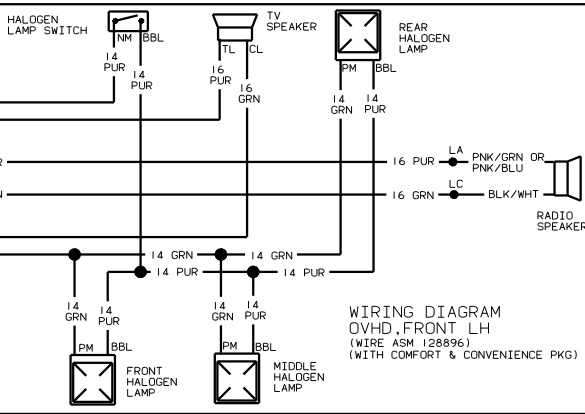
HALOGEN LAMP SWITCH

NM BBL

14 PUR

14 PUR

TV SPEAKER

TL CL

16 PUR

16 GRN

REAR HALOGEN LAMP

PM BBL

14 GRN

14 PUR

R

16 PUR

LA

PNK/GRN OR PNK/BLU

N

16 GRN

LC

BLK/WHT

RADIO SPEAKER

14 GRN

14 GRN

14 PUR

14 PUR

14 GRN

14 PUR

14 GRN

14 PUR

PM BBL

FRONT HALOGEN LAMP

PM BBL

MIDDLE HALOGEN LAMP

WIRING DIAGRAM
OVHD, FRONT LH
(WIRE ASM 128896)
(WITH COMFORT & CONVENIENCE PKG)